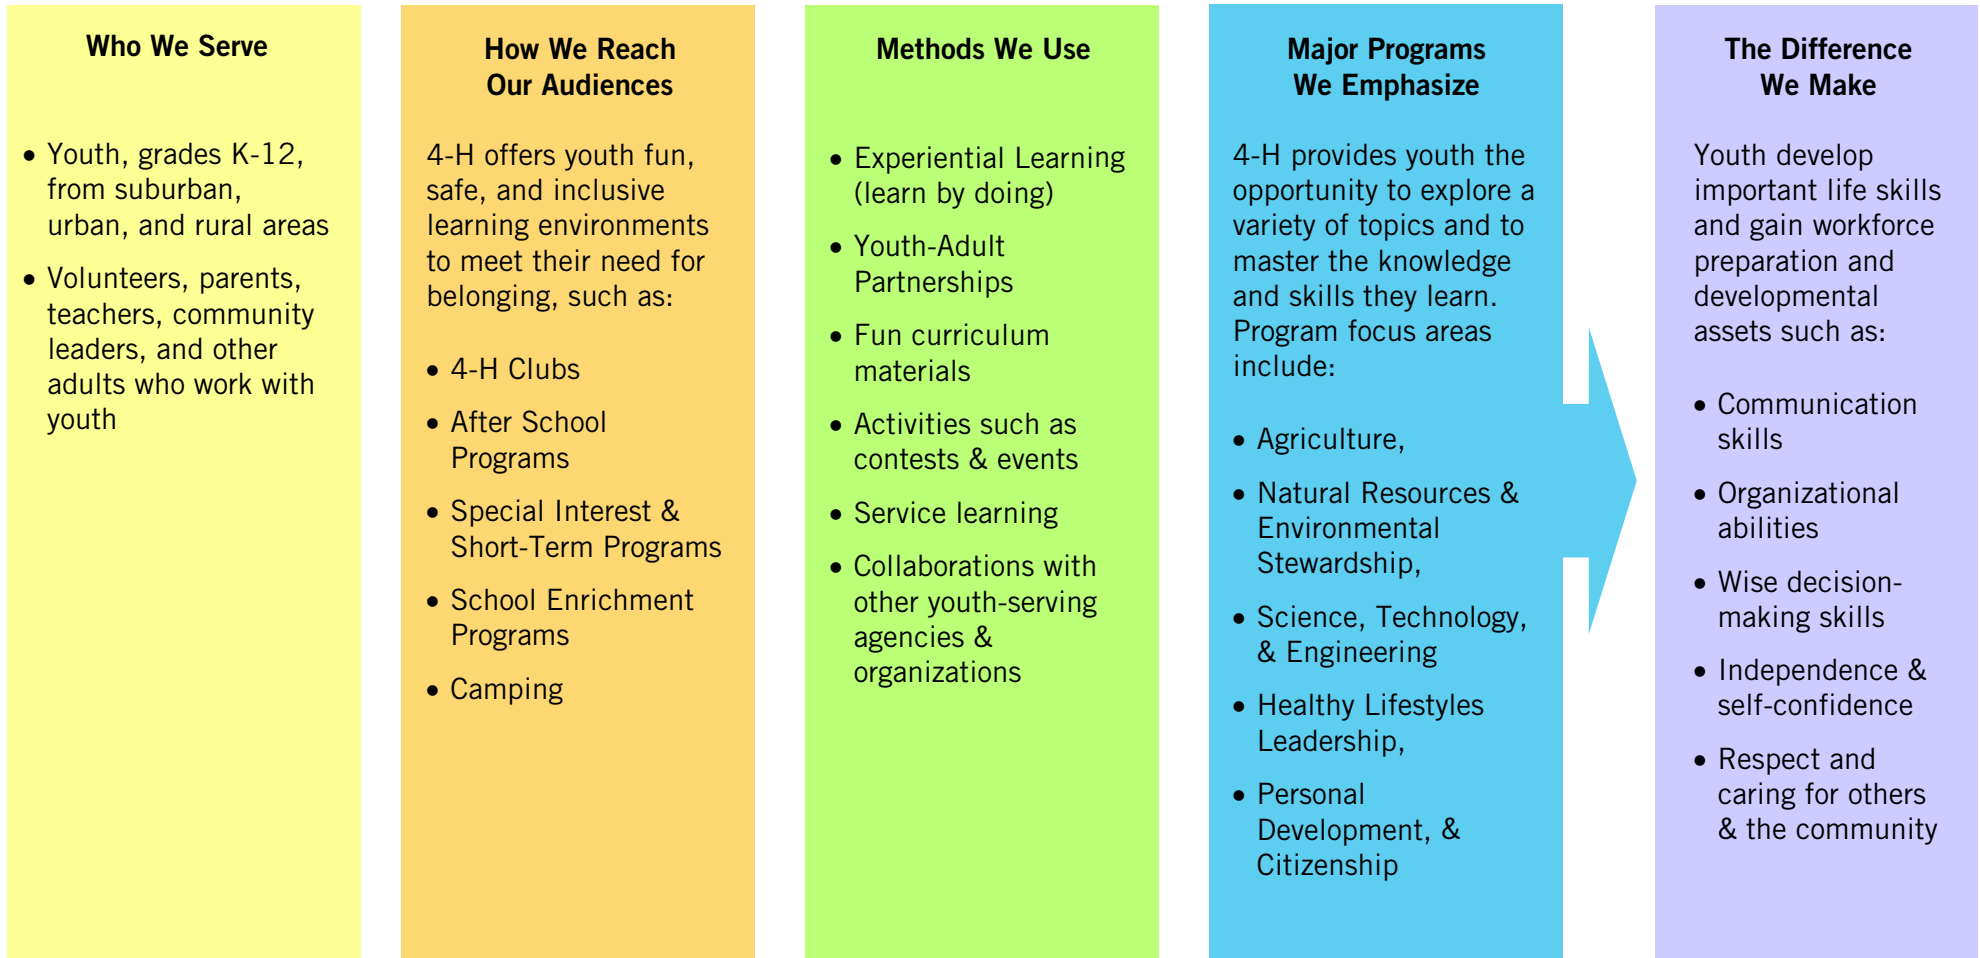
**Who We Serve**

- Youth, grades K-12, from suburban, urban, and rural areas
- Volunteers, parents, teachers, community leaders, and other adults who work with youth

**How We Reach Our Audiences**

4-H offers youth fun, safe, and inclusive learning environments to meet their need for belonging, such as:

- 4-H Clubs
- After School Programs
- Special Interest & Short-Term Programs
- School Enrichment Programs
- Camping

**Methods We Use**

- Experiential Learning (learn by doing)
- Youth-Adult Partnerships
- Fun curriculum materials
- Activities such as contests & events
- Service learning
- Collaborations with other youth-serving agencies & organizations

**Major Programs We Emphasize**

4-H provides youth the opportunity to explore a variety of topics and to master the knowledge and skills they learn. Program focus areas include:

- Agriculture,
- Natural Resources & Environmental Stewardship,
- Science, Technology, & Engineering
- Healthy Lifestyles Leadership,
- Personal Development, & Citizenship

**The Difference We Make**

Youth develop important life skills and gain workforce preparation and developmental assets such as:

- Communication skills
- Organizational abilities
- Wise decision-making skills
- Independence & self-confidence
- Respect and caring for others & the community